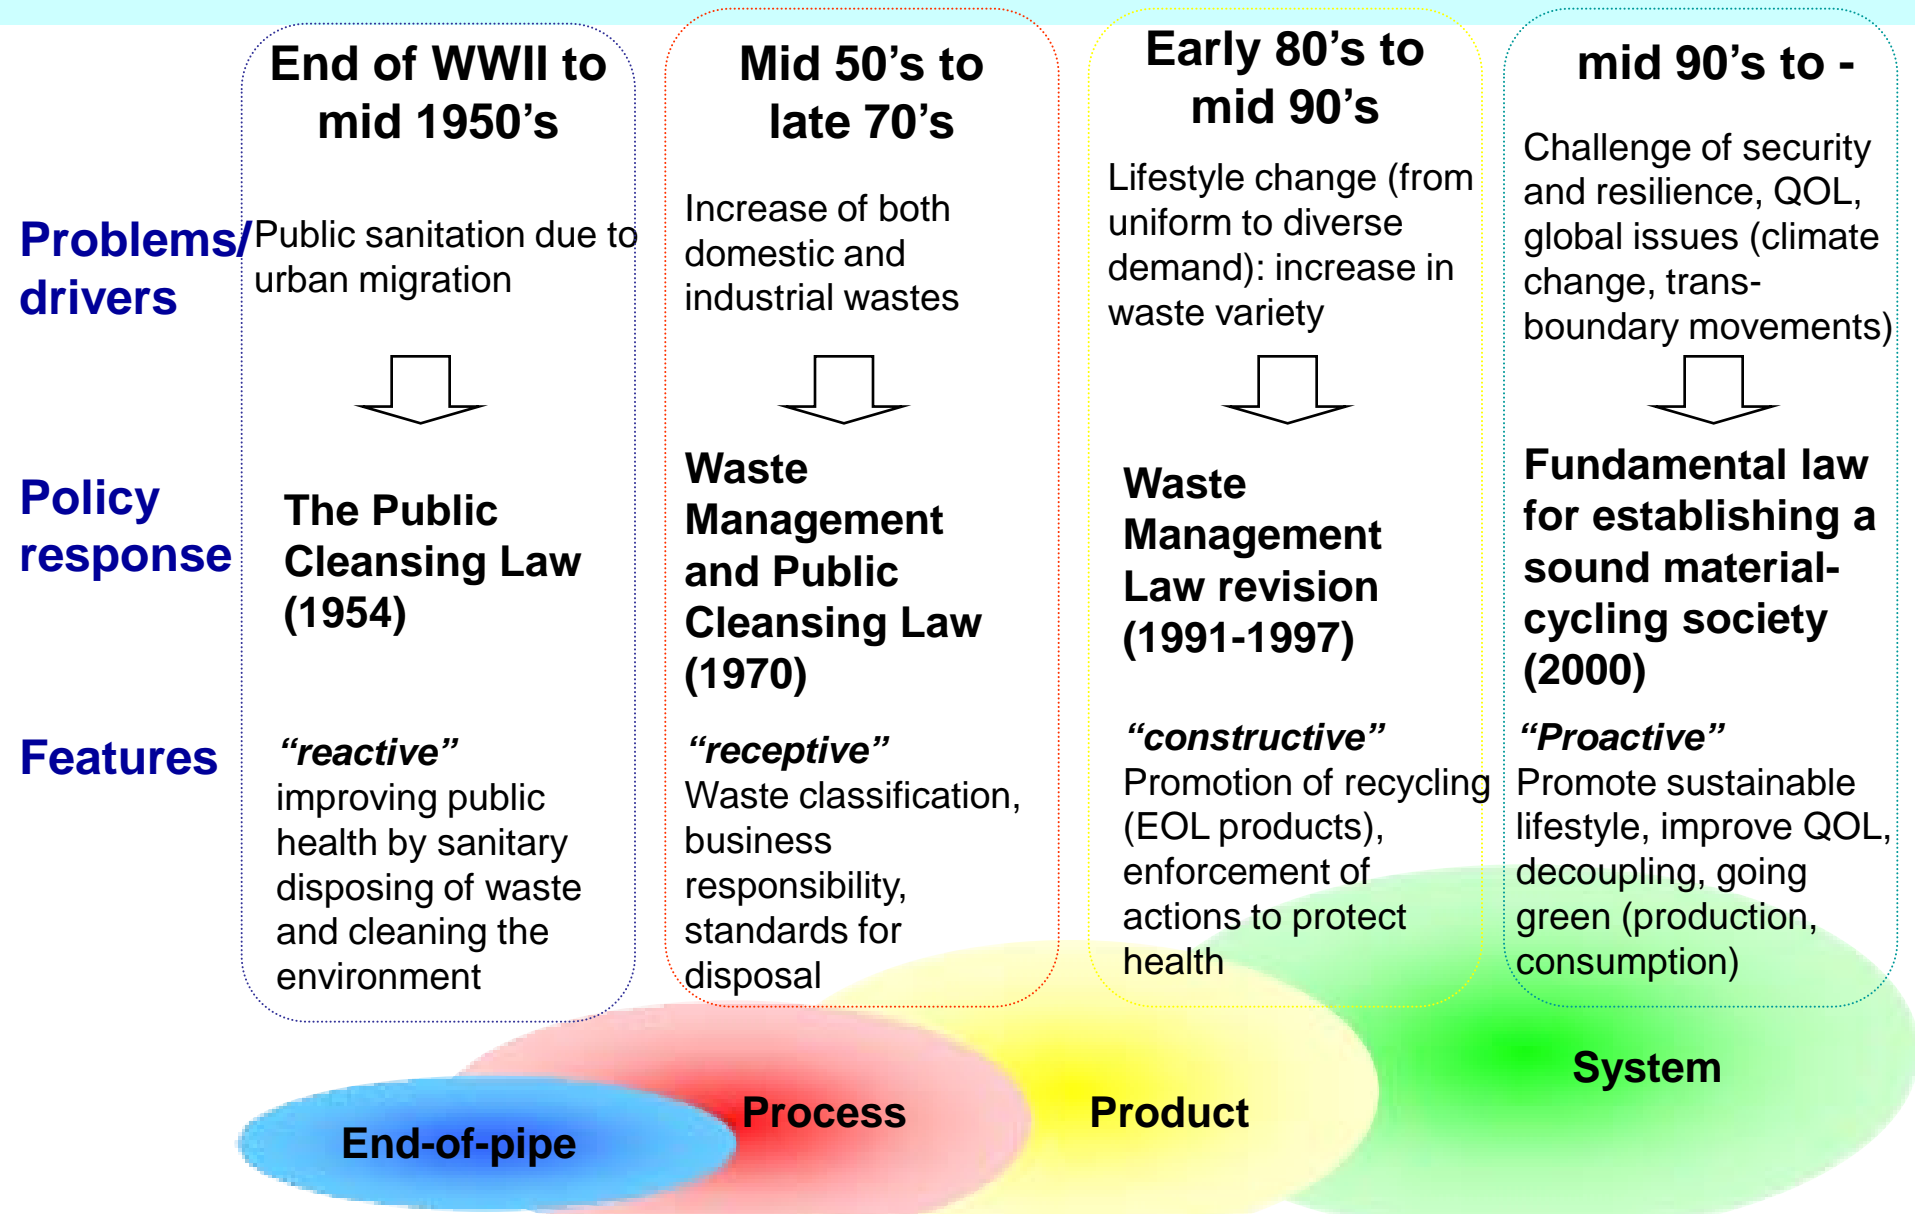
| | End of WWII to mid 1950's | Mid 50's to late 70's | Early 80's to mid 90's | mid 90's to - |
|---|---|---|---|---|
| Problems/ drivers | Public sanitation due to urban migration | Increase of both domestic and industrial wastes | Lifestyle change (from uniform to diverse demand): increase in waste variety | Challenge of security and resilience, QOL, global issues (climate change, trans-boundary movements) |
| Policy response | The Public Cleansing Law (1954) | Waste Management and Public Cleansing Law (1970) | Waste Management Law revision (1991-1997) | Fundamental law for establishing a sound material-cycling society (2000) |
| Features | "reactive" improving public health by sanitary disposing of waste and cleaning the environment | "receptive" Waste classification, business responsibility, standards for disposal | "constructive" Promotion of recycling (EOL products), enforcement of actions to protect health | "Proactive" Promote sustainable lifestyle, improve QOL, decoupling, going green (production, consumption) |

End-of-pipe

Process

Product

System